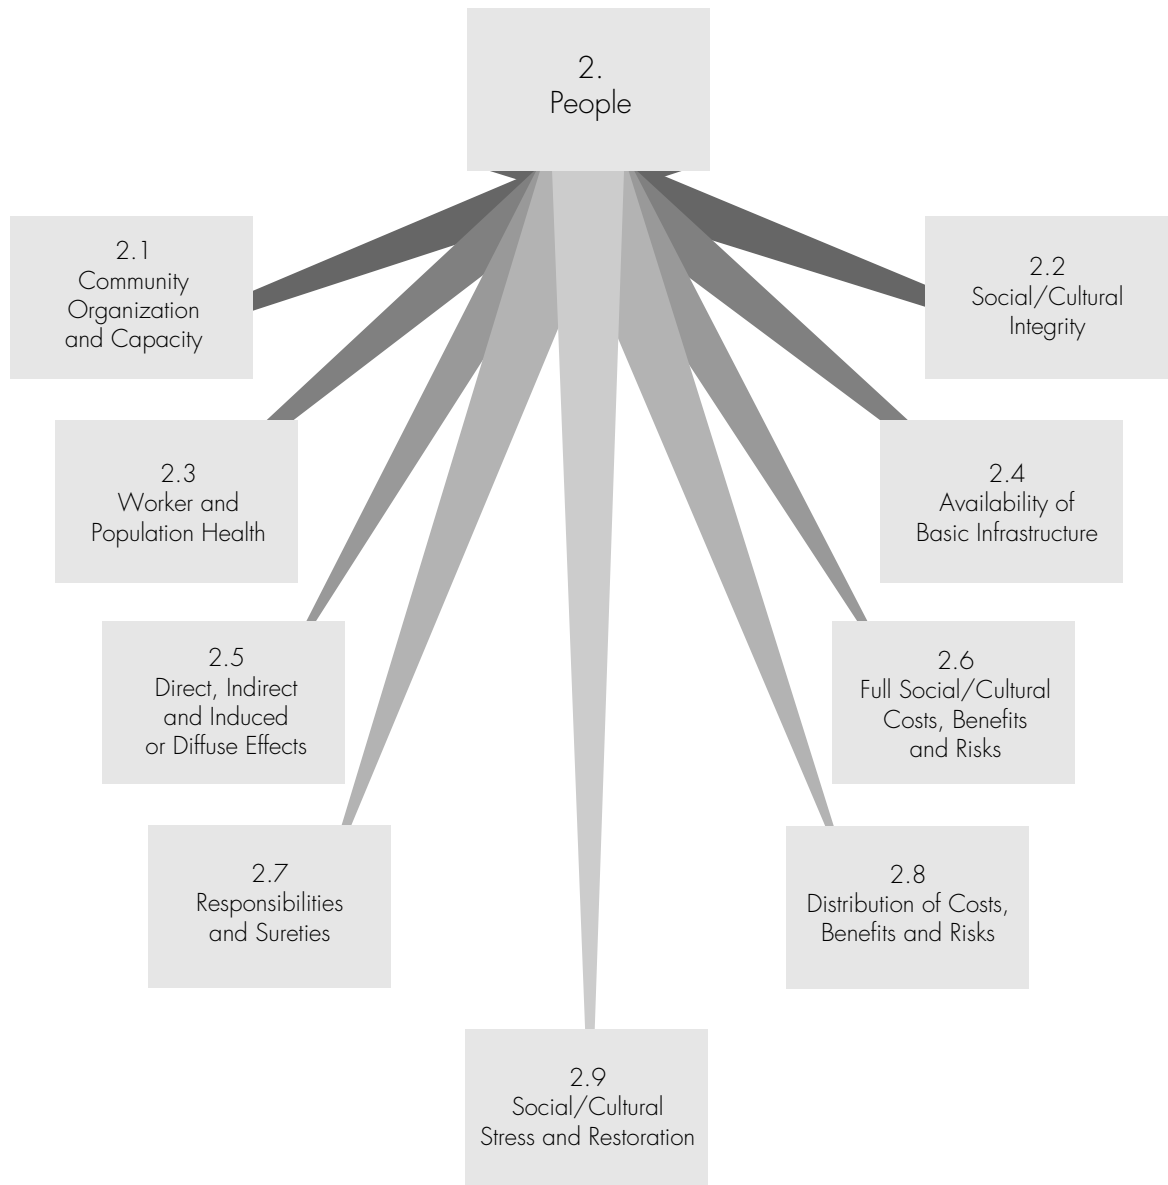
2.
People

2.1
Community Organization and Capacity

2.2
Social/Cultural Integrity

2.3
Worker and Population Health

2.4
Availability of Basic Infrastructure

2.5
Direct, Indirect and Induced or Diffuse Effects

2.6
Full Social/Cultural Costs, Benefits and Risks

2.7
Responsibilities and Sureties

2.8
Distribution of Costs, Benefits and Risks

2.9
Social/Cultural Stress and Restoration